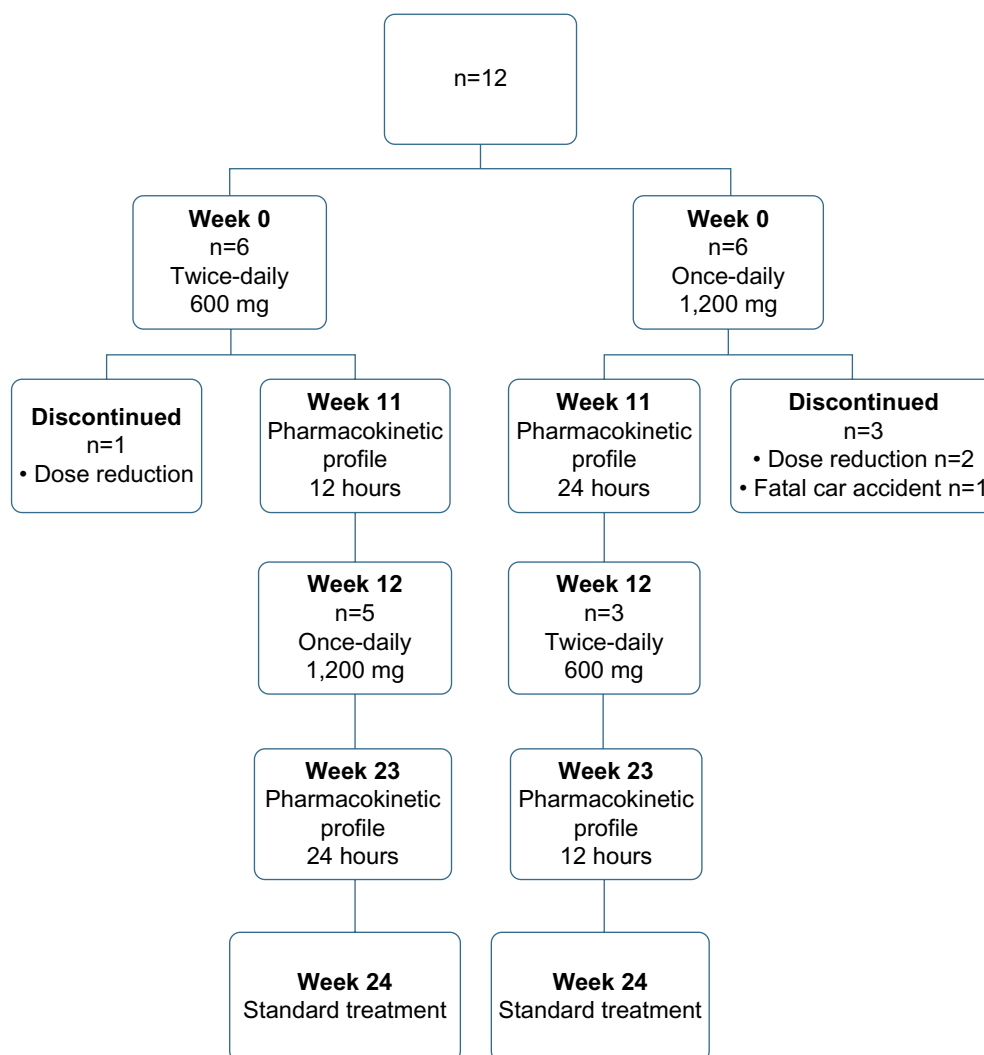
n=12

Week 0
n=6
Twice-daily
600 mg

Week 0
n=6
Once-daily
1,200 mg

Discontinued
n=1
• Dose reduction

Week 11
Pharmacokinetic profile
12 hours

Week 11
Pharmacokinetic profile
24 hours

Discontinued
n=3
• Dose reduction n=2
• Fatal car accident n=1

Week 12
n=5
Once-daily
1,200 mg

Week 12
n=3
Twice-daily
600 mg

Week 23
Pharmacokinetic profile
24 hours

Week 23
Pharmacokinetic profile
12 hours

Week 24
Standard treatment

Week 24
Standard treatment